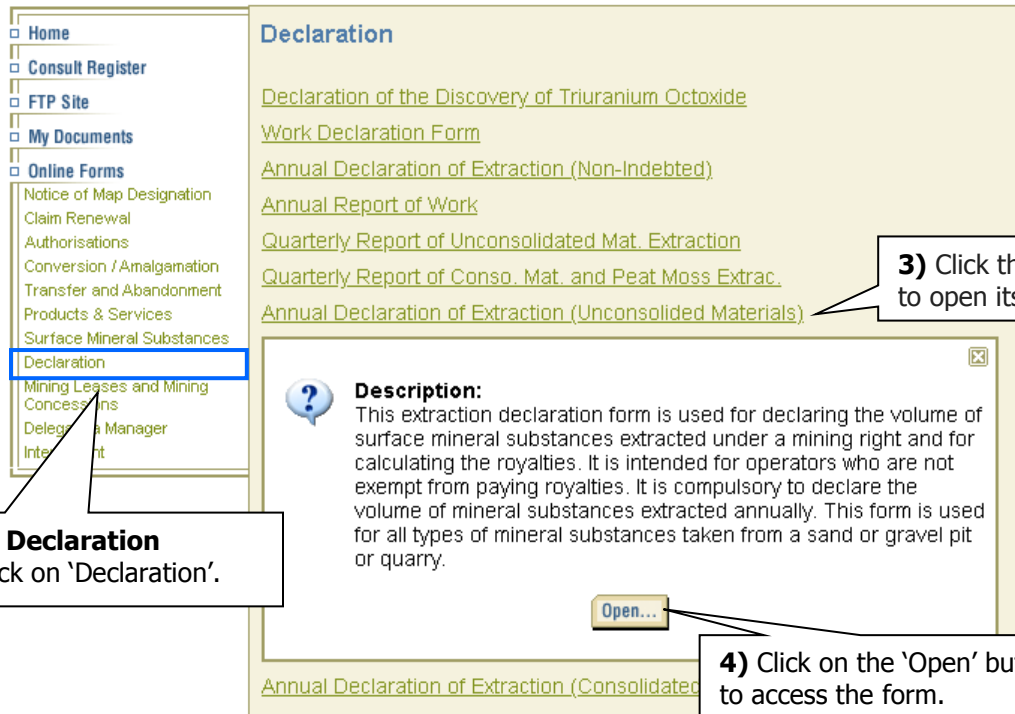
Home
Consult Register
FTP Site
My Documents
Online Forms
Notice of Map Designation
Claim Renewal
Authorisations
Conversion / Amalgamation
Transfer and Abandonment
Products & Services
Surface Mineral Substances
Declaration
Mining Leases and Mining Concessions
Delega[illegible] Manager
Inte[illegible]t

Declaration

Declaration of the Discovery of Triuranium Octoxide
Work Declaration Form
Annual Declaration of Extraction (Non-Indebted)
Annual Report of Work
Quarterly Report of Unconsolidated Mat. Extraction
Quarterly Report of Conso. Mat. and Peat Moss Extrac.
Annual Declaration of Extraction (Unconsolided Materials)

3) Click th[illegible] to open its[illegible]

Description:
This extraction declaration form is used for declaring the volume of surface mineral substances extracted under a mining right and for calculating the royalties. It is intended for operators who are not exempt from paying royalties. It is compulsory to declare the volume of mineral substances extracted annually. This form is used for all types of mineral substances taken from a sand or gravel pit or quarry.

Open...

Declaration
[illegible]ck on 'Declaration'.

4) Click on the 'Open' bu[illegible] to access the form.

Annual Declaration of Extraction (Consolidated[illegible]